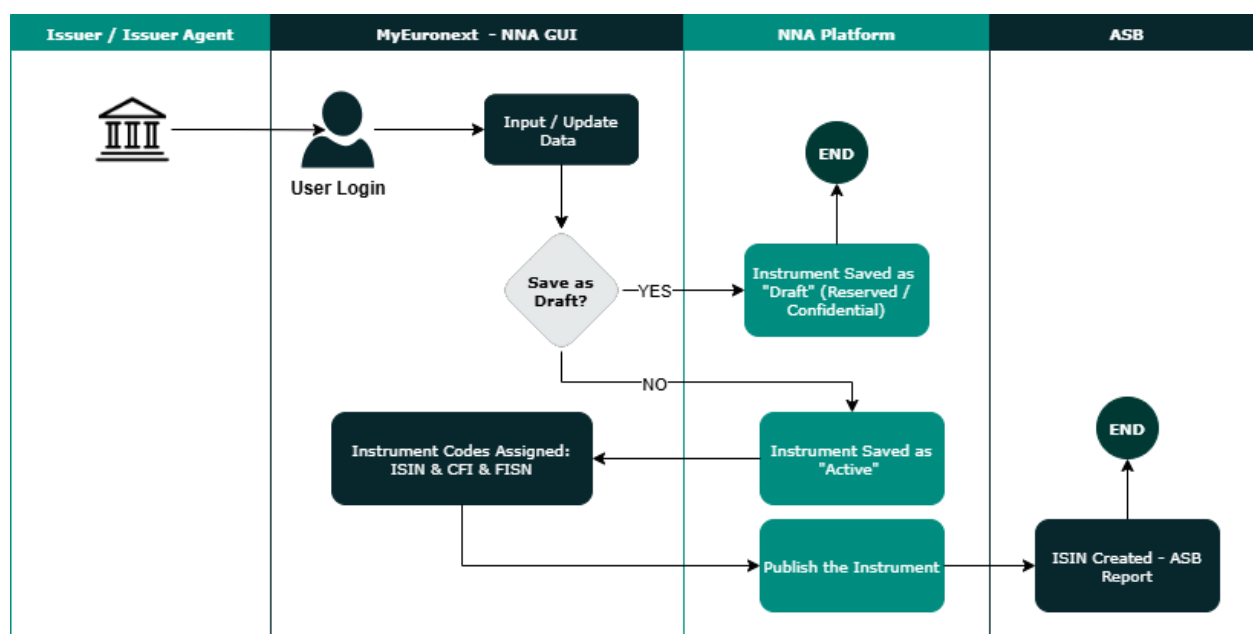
Issuer / Issuer Agent

MyEuronext - NNA GUI

NNA Platform

ASB

User Login

Input / Update Data

END

Save as Draft?

YES

Instrument Saved as "Draft" (Reserved / Confidential)

NO

Instrument Codes Assigned: ISIN & CFI & FISN

Instrument Saved as "Active"

END

Publish the Instrument

ISIN Created - ASB Report